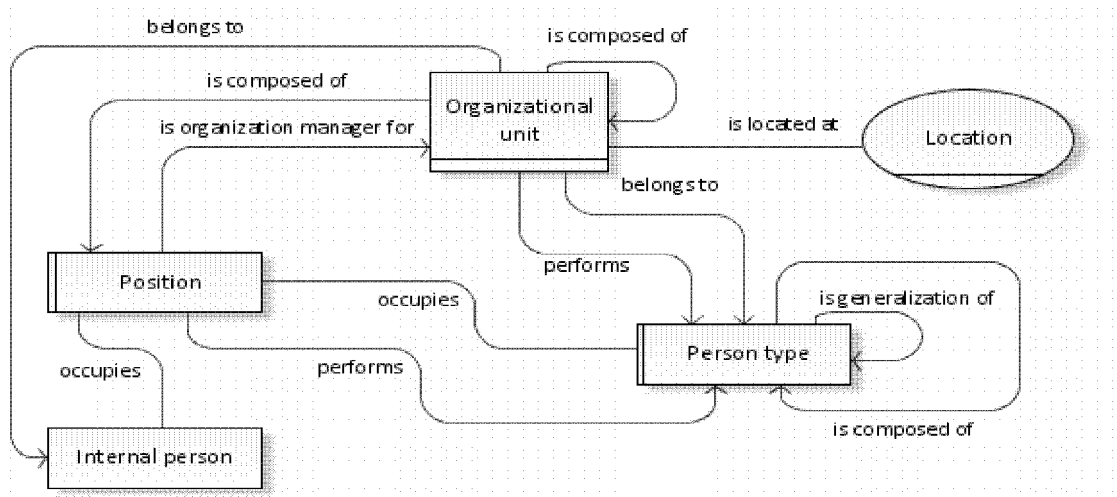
belongs to

is composed of

is composed of

Organizational unit

is organization manager for

is located at

Location

belongs to

performs

Position

occupies

is generalization of

Person type

occupies

performs

is composed of

Internal person